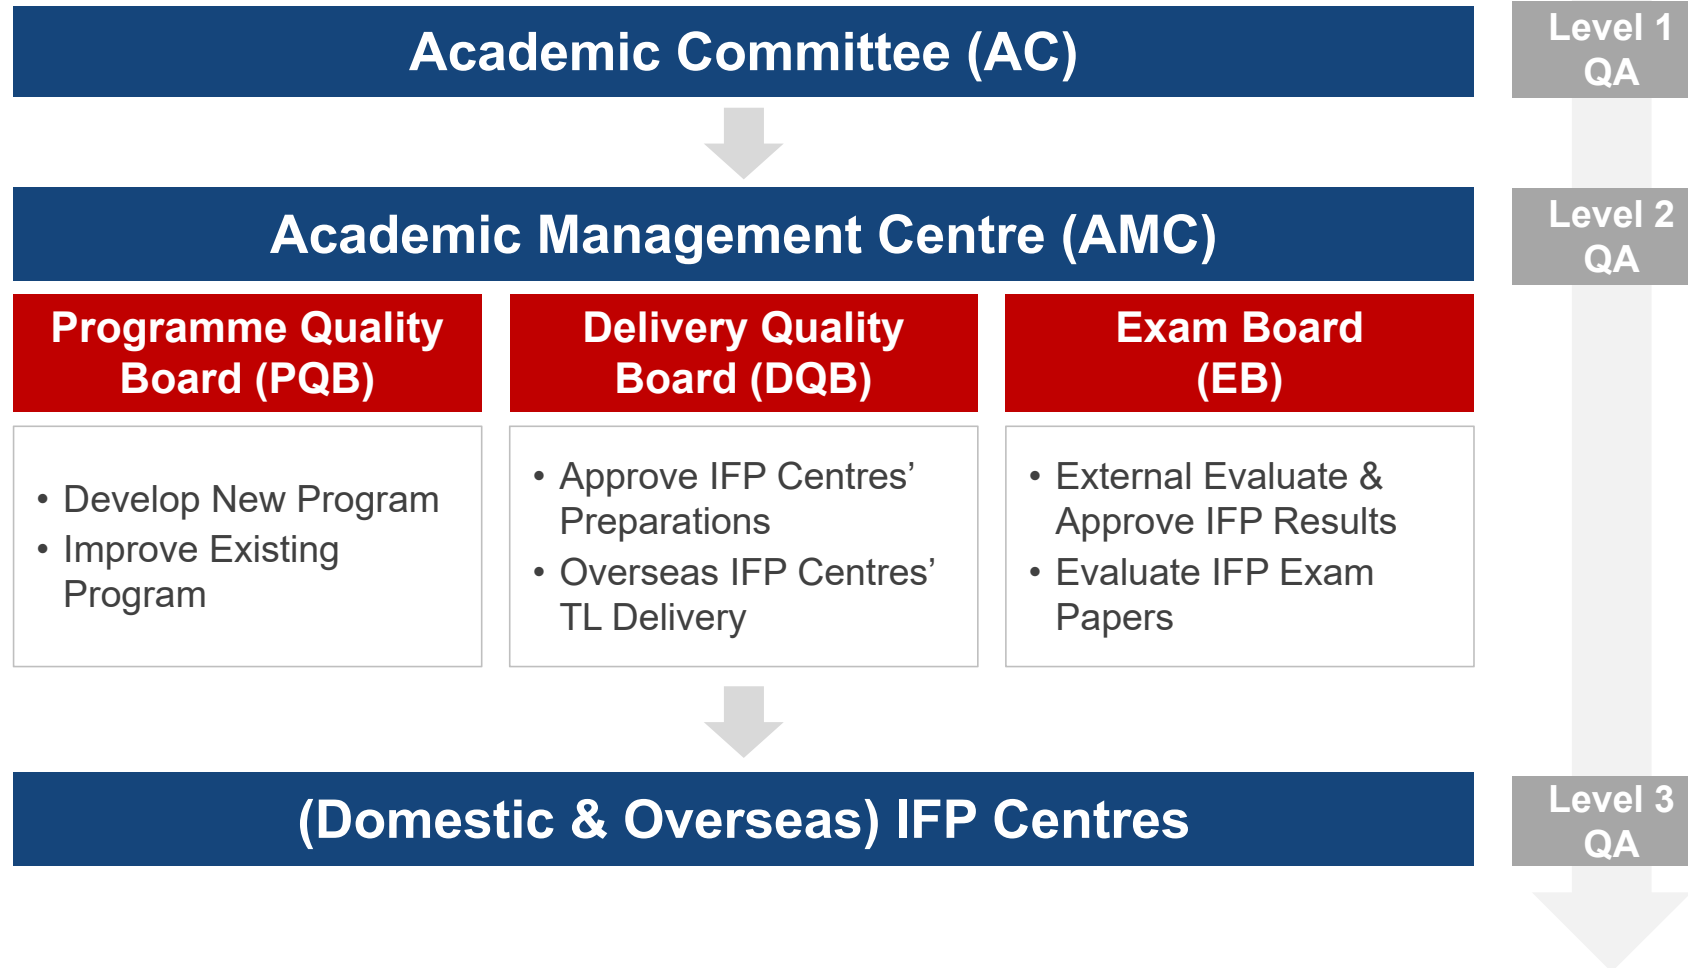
Academic Committee (AC)

Level 1 QA

Academic Management Centre (AMC)

Level 2 QA

Programme Quality Board (PQB)

Delivery Quality Board (DQB)

Exam Board (EB)

• Develop New Program
• Improve Existing Program

• Approve IFP Centres' Preparations
• Overseas IFP Centres' TL Delivery

• External Evaluate & Approve IFP Results
• Evaluate IFP Exam Papers

(Domestic & Overseas) IFP Centres

Level 3 QA